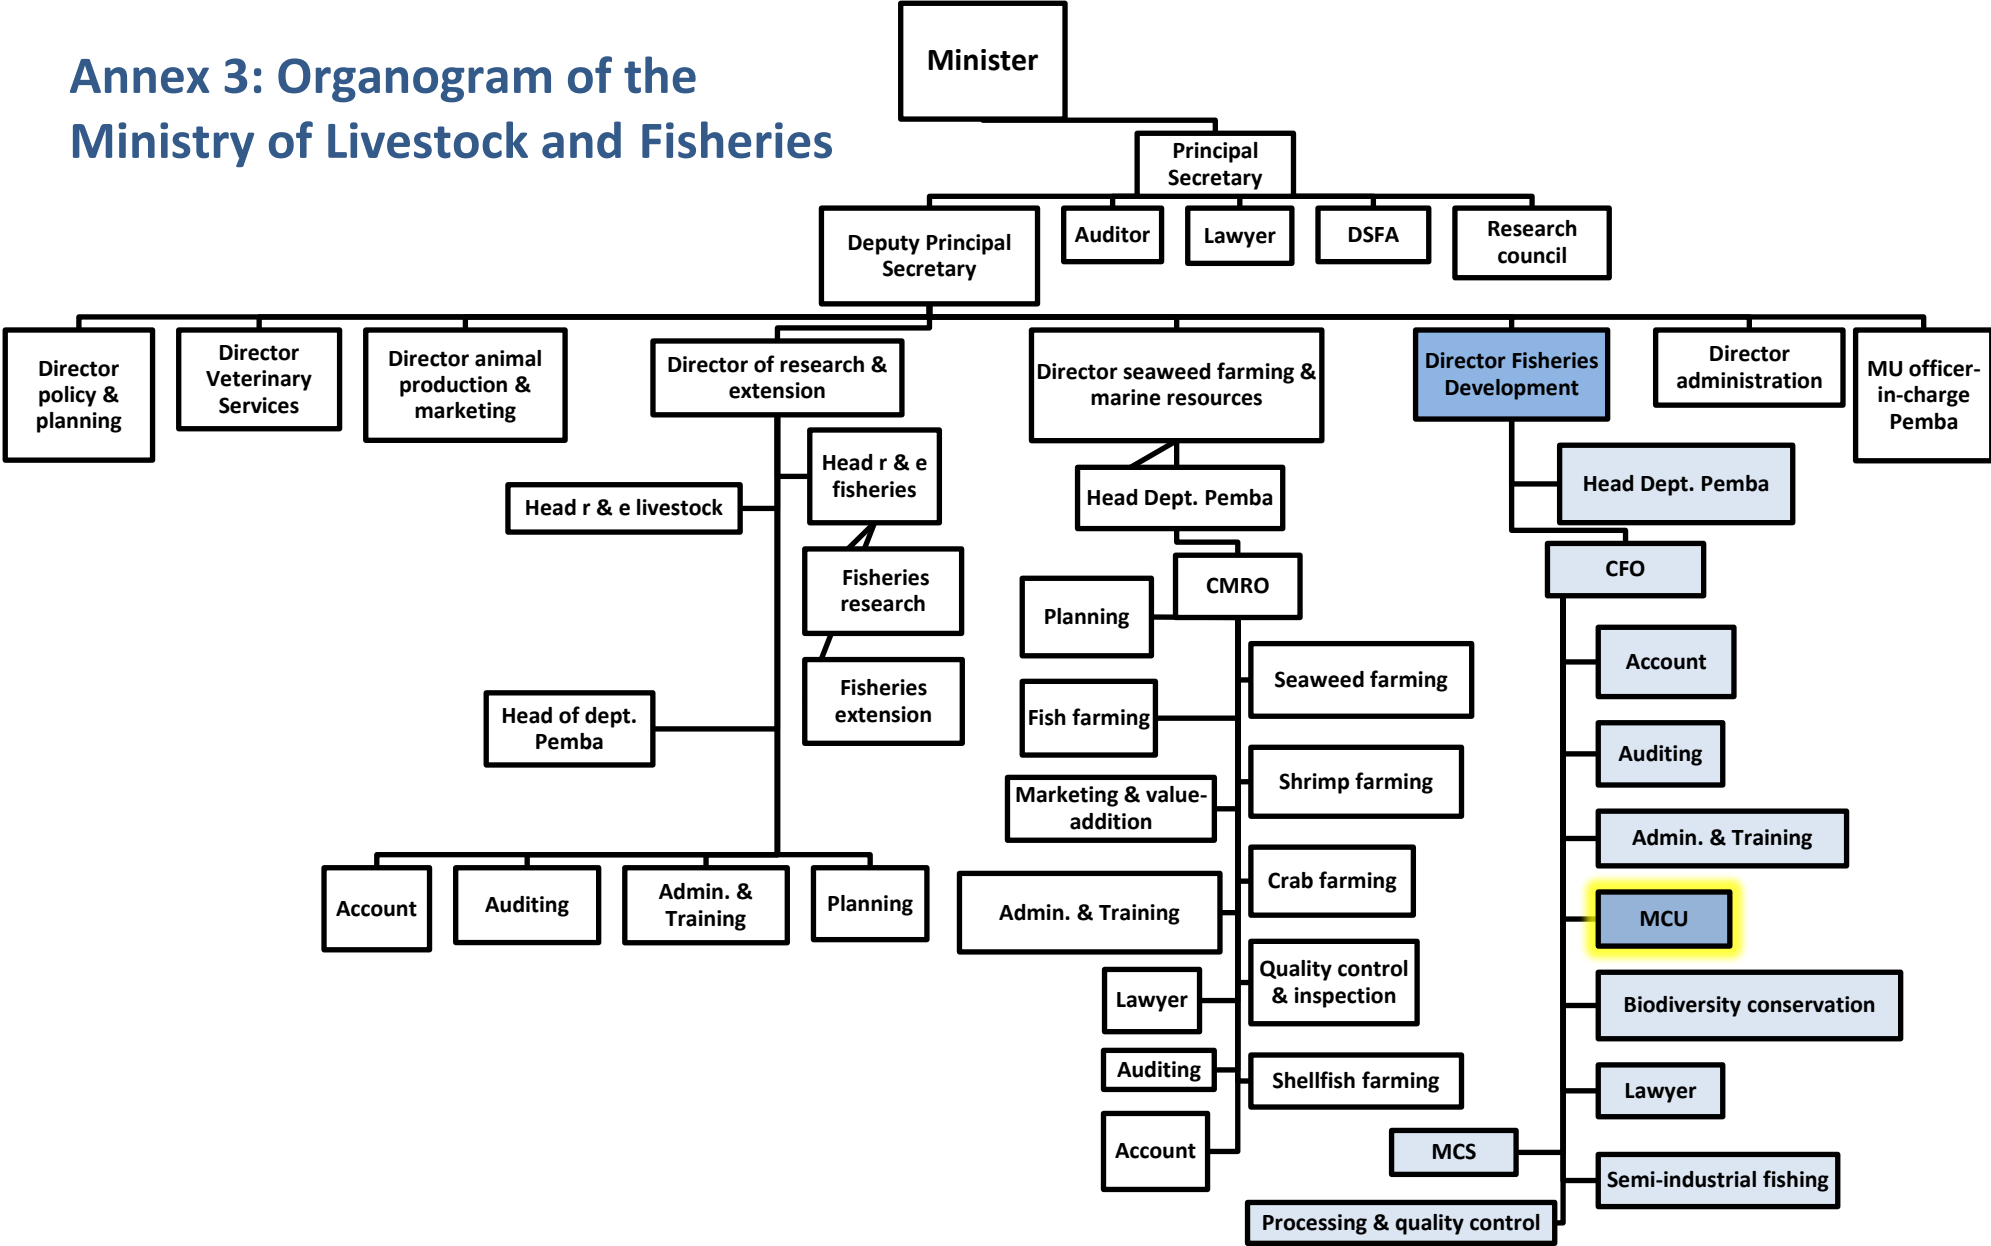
Annex 3: Organogram of the Ministry of Livestock and Fisheries

Minister

Principal Secretary

Deputy Principal Secretary

Auditor

Lawyer

DSFA

Research council

Director policy & planning

Director Veterinary Services

Director animal production & marketing

Director of research & extension

Director seaweed farming & marine resources

Director Fisheries Development

Director administration

MU officer-in-charge Pemba

Head r & e fisheries

Head r & e livestock

Fisheries research

Fisheries extension

Head of dept. Pemba

Account

Auditing

Admin. & Training

Planning

Head Dept. Pemba

CMRO

Planning

Seaweed farming

Fish farming

Shrimp farming

Marketing & value-addition

Crab farming

Admin. & Training

Quality control & inspection

Lawyer

Auditing

Shellfish farming

Account

Head Dept. Pemba

CFO

Account

Auditing

Admin. & Training

MCU

Biodiversity conservation

Lawyer

MCS

Semi-industrial fishing

Processing & quality control